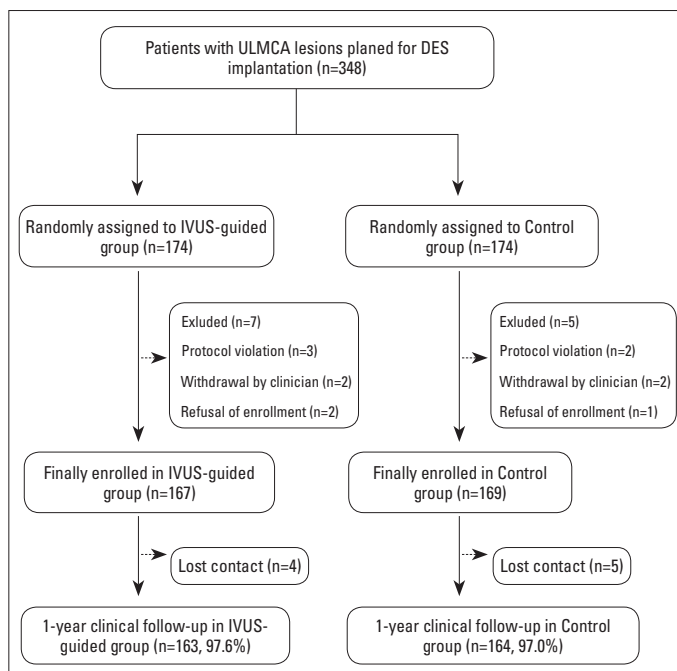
Patients with ULMCA lesions planed for DES implantation (n=348)

Randomly assigned to IVUS-guided group (n=174)

Randomly assigned to Control group (n=174)

Exluded (n=7)
Protocol violation (n=3)
Withdrawal by clinician (n=2)
Refusal of enrollment (n=2)

Exluded (n=5)
Protocol violation (n=2)
Withdrawal by clinician (n=2)
Refusal of enrollment (n=1)

Finally enrolled in IVUS-guided group (n=167)

Finally enrolled in Control group (n=169)

Lost contact (n=4)

Lost contact (n=5)

1-year clinical follow-up in IVUS-guided group (n=163, 97.6%)

1-year clinical follow-up in Control group (n=164, 97.0%)